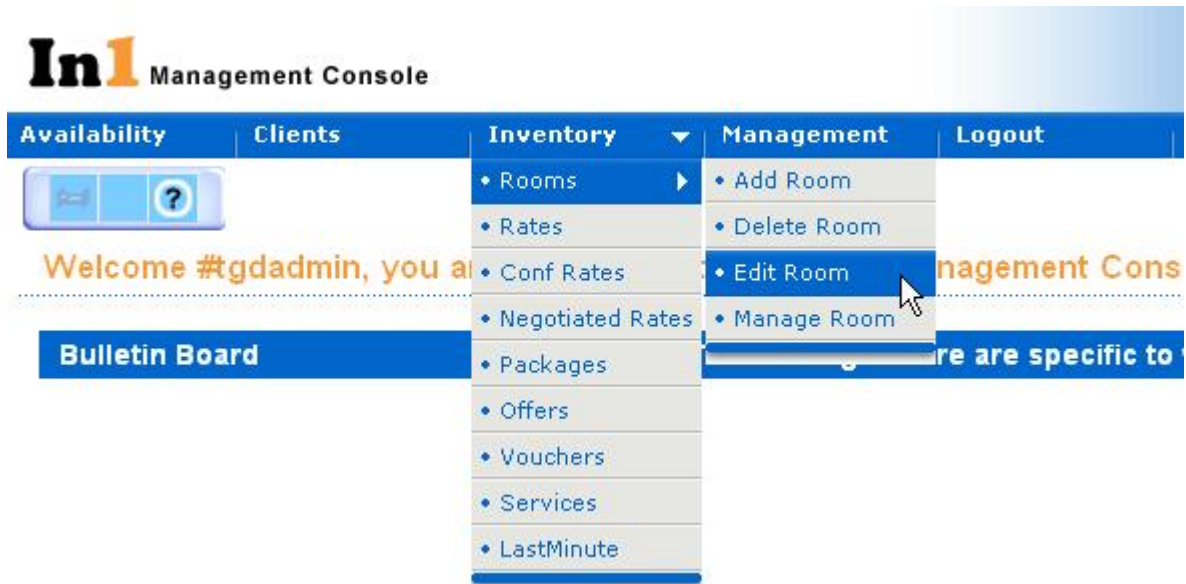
In1 Management Console

Availability | Clients | Inventory | Management | Logout

• Rooms
• Rates
• Conf Rates
• Negotiated Rates
• Packages
• Offers
• Vouchers
• Services
• LastMinute

• Add Room
• Delete Room
• Edit Room
• Manage Room

?

Welcome #gdadmin, you a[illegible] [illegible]nagement Cons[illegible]

Bulletin Board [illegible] re are specific to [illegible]